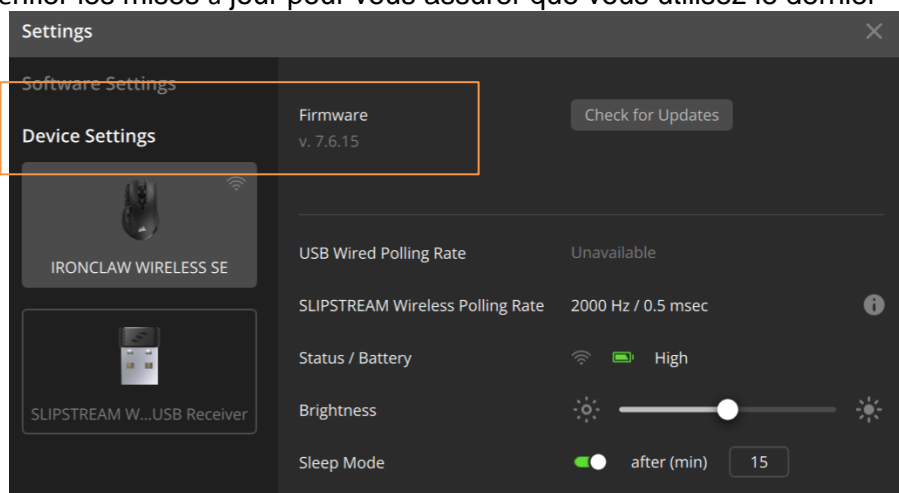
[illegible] les mises à jour pour vous assurer que vous utilisez le dernier

Settings

Software Settings

Device Settings

IRONCLAW WIRELESS SE

SLIPSTREAM W...USB Receiver

Firmware
v. 7.6.15

Check for Updates

USB Wired Polling Rate Unavailable

SLIPSTREAM Wireless Polling Rate 2000 Hz / 0.5 msec

Status / Battery High

Brightness

Sleep Mode after (min) 15